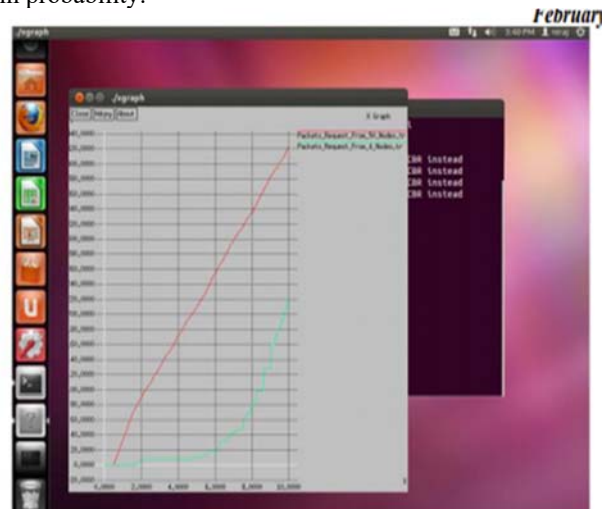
m probability.

February

/xgraph

/xgraph

Close Hdcpy About

X Graph

Packets_Request_Flow_N_Nodes.tr
Packets_Request_Flow_4_Nodes.tr

CBR instead
CBR instead
CBR instead
CBR instead

3:40 PM

4,000 2,000 4,000 6,000 8,000 10,000